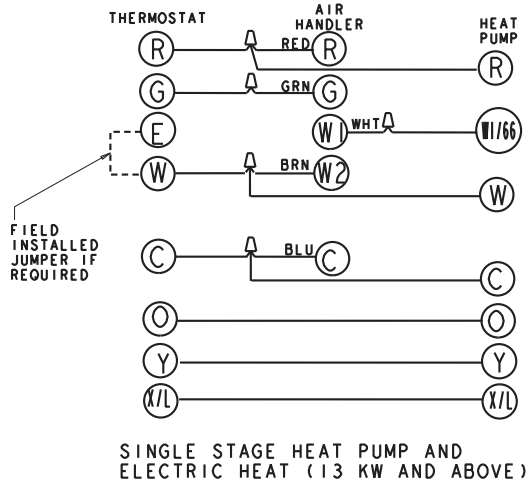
THERMOSTAT

AIR HANDLER

HEAT PUMP

R

RED

R

R

G

GRN

G

E

W1

WHT

W1/66

W

BRN

W2

W

FIELD INSTALLED JUMPER IF REQUIRED

C

BLU

C

C

O

O

Y

Y

X/L

X/L

SINGLE STAGE HEAT PUMP AND ELECTRIC HEAT (13 KW AND ABOVE)